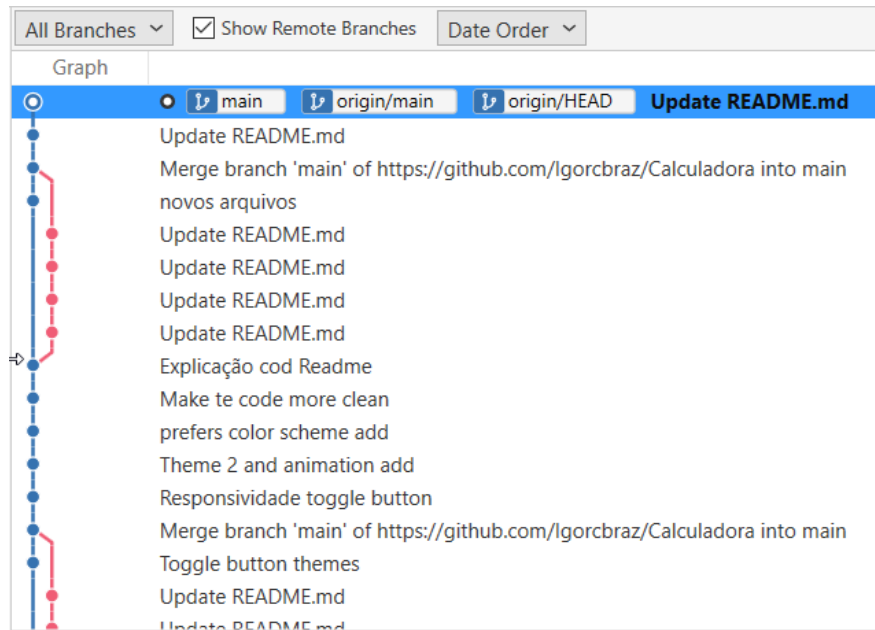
All Branches ⌄ Show Remote Branches Date Order ⌄

Graph

main origin/main origin/HEAD Update README.md
Update README.md
Merge branch 'main' of https://github.com/lgorcbraz/Calculadora into main
novos arquivos
Update README.md
Update README.md
Update README.md
Update README.md
Explicação cod Readme
Make te code more clean
prefers color scheme add
Theme 2 and animation add
Responsividade toggle button
Merge branch 'main' of https://github.com/lgorcbraz/Calculadora into main
Toggle button themes
Update README.md
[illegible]